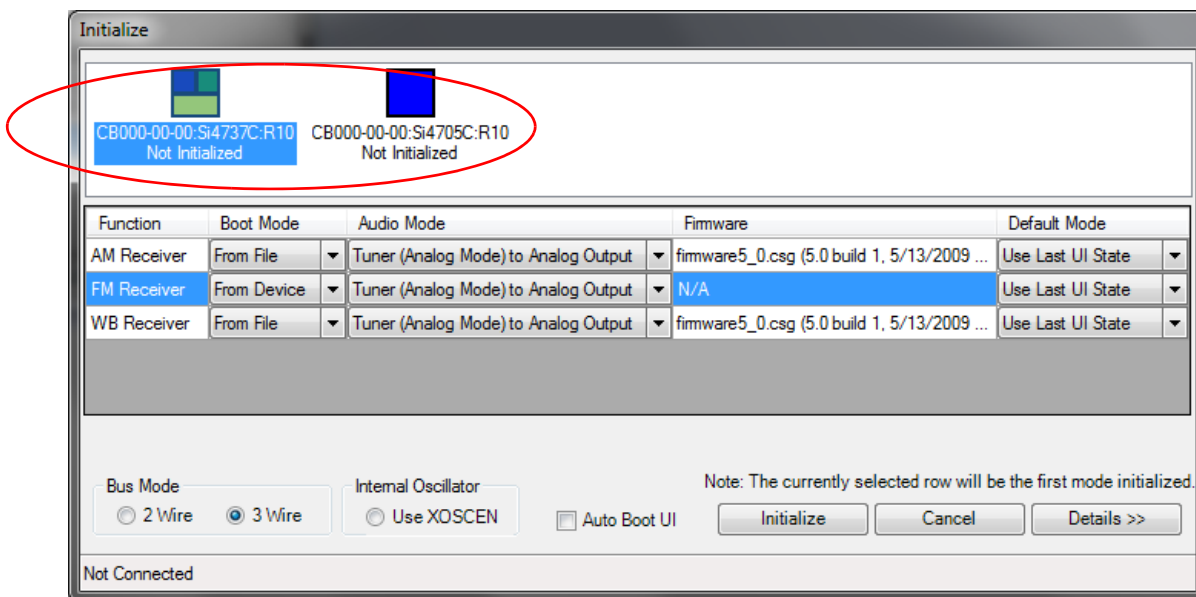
Initialize

CB000-00-00:Si4737C:R10
Not Initialized

CB000-00-00:Si4705C:R10
Not Initialized

| Function | Boot Mode | Audio Mode | Firmware | Default Mode |
|---|---|---|---|---|
| AM Receiver | From File | Tuner (Analog Mode) to Analog Output | firmware5_0.csg (5.0 build 1, 5/13/2009 ... | Use Last UI State |
| FM Receiver | From Device | Tuner (Analog Mode) to Analog Output | N/A | Use Last UI State |
| WB Receiver | From File | Tuner (Analog Mode) to Analog Output | firmware5_0.csg (5.0 build 1, 5/13/2009 ... | Use Last UI State |

Bus Mode
2 Wire 3 Wire

Internal Oscillator
Use XOSCEN

Auto Boot UI

Note: The currently selected row will be the first mode initialized.

Initialize Cancel Details >>

Not Connected